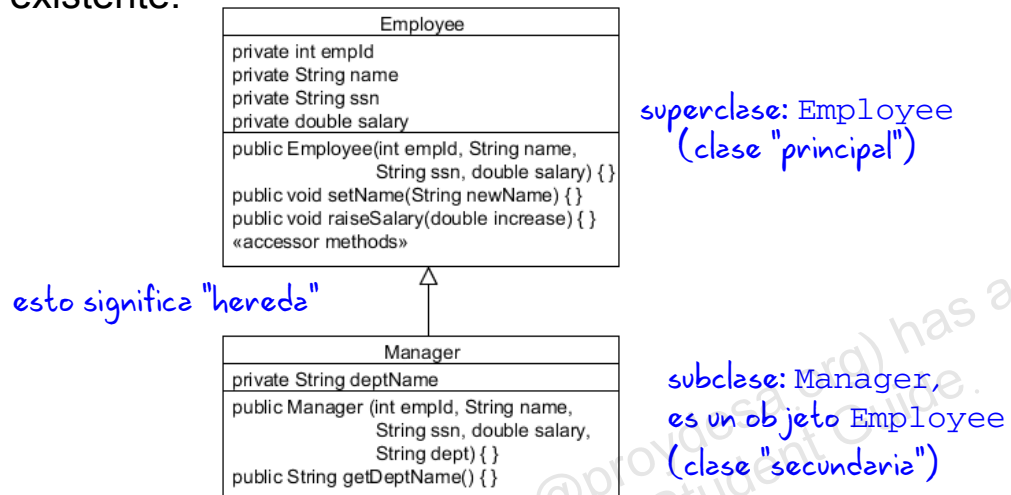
existente:

Employee

private int empId
private String name
private String ssn
private double salary

public Employee(int empId, String name, String ssn, double salary) { }
public void setName(String newName) { }
public void raiseSalary(double increase) { }
«accessor methods»

superclase: Employee
(clase "principal")

esto significa "hereda"

Manager

private String deptName

public Manager (int empId, String name, String ssn, double salary, String dept) { }
public String getDeptName() { }

subclase: Manager, es un objeto Employee
(clase "secundaria")

@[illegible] has a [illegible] Student Guide.